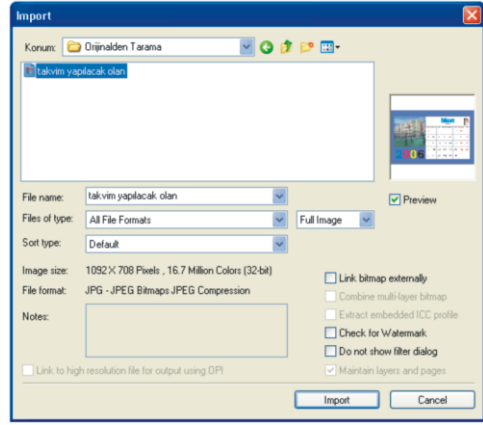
Import

Konum: Orijinalden Tarama

takvim yapılacak olan

File name: takvim yapılacak olan

Files of type: All File Formats

Full Image

Sort type: Default

Preview

Image size: 1092 X 708 Pixels , 16.7 Million Colors (32-bit)

File format: JPG - JPEG Bitmaps JPEG Compression

Notes:

Link bitmap externally

Combine multi-layer bitmap

Extract embedded ICC profile

Check for Watermark

Do not show filter dialog

Link to high resolution file for output using OPI

Maintain layers and pages

Import

Cancel